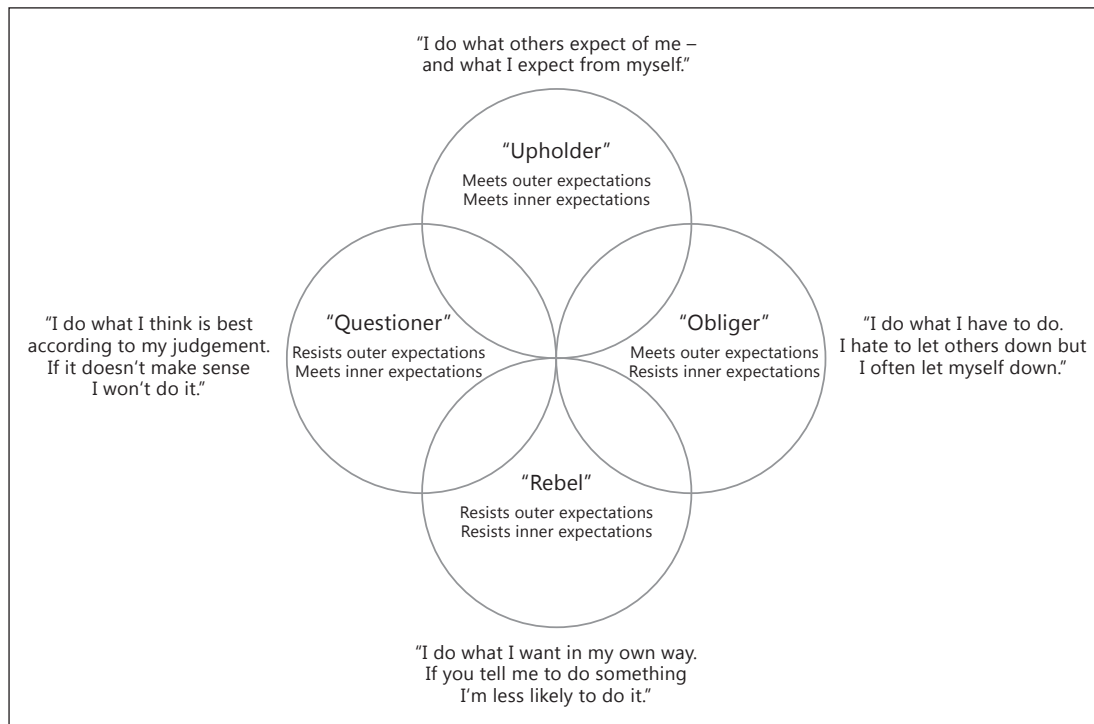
"I do what others expect of me – and what I expect from myself."

"Upholder"
Meets outer expectations
Meets inner expectations

"I do what I think is best according to my judgement. If it doesn't make sense I won't do it."

"Questioner"
Resists outer expectations
Meets inner expectations

"Obliger"
Meets outer expectations
Resists inner expectations

"I do what I have to do. I hate to let others down but I often let myself down."

"Rebel"
Resists outer expectations
Resists inner expectations

"I do what I want in my own way. If you tell me to do something I'm less likely to do it."